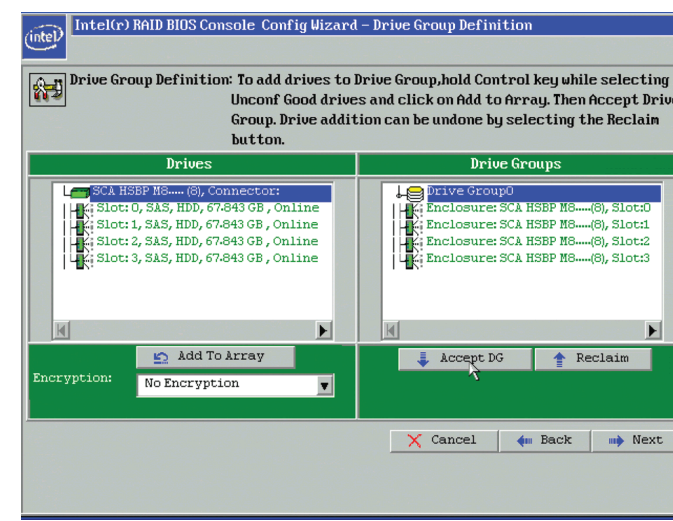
intel Intel(r) RAID BIOS Console Config Wizard – Drive Group Definition

Drive Group Definition: To add drives to Drive Group,hold Control key while selecting Unconf Good drives and click on Add to Array. Then Accept Drive Group. Drive addition can be undone by selecting the Reclaim button.

Drives

SCA HSBP M8..... (8), Connector:
Slot: 0, SAS, HDD, 67.843 GB , Online
Slot: 1, SAS, HDD, 67.843 GB , Online
Slot: 2, SAS, HDD, 67.843 GB , Online
Slot: 3, SAS, HDD, 67.843 GB , Online

Drive Groups

Drive Group0
Enclosure: SCA HSBP M8.....(8), Slot:0
Enclosure: SCA HSBP M8.....(8), Slot:1
Enclosure: SCA HSBP M8.....(8), Slot:2
Enclosure: SCA HSBP M8.....(8), Slot:3

Add To Array

Encryption: No Encryption

Accept DG
Reclaim

Cancel
Back
Next